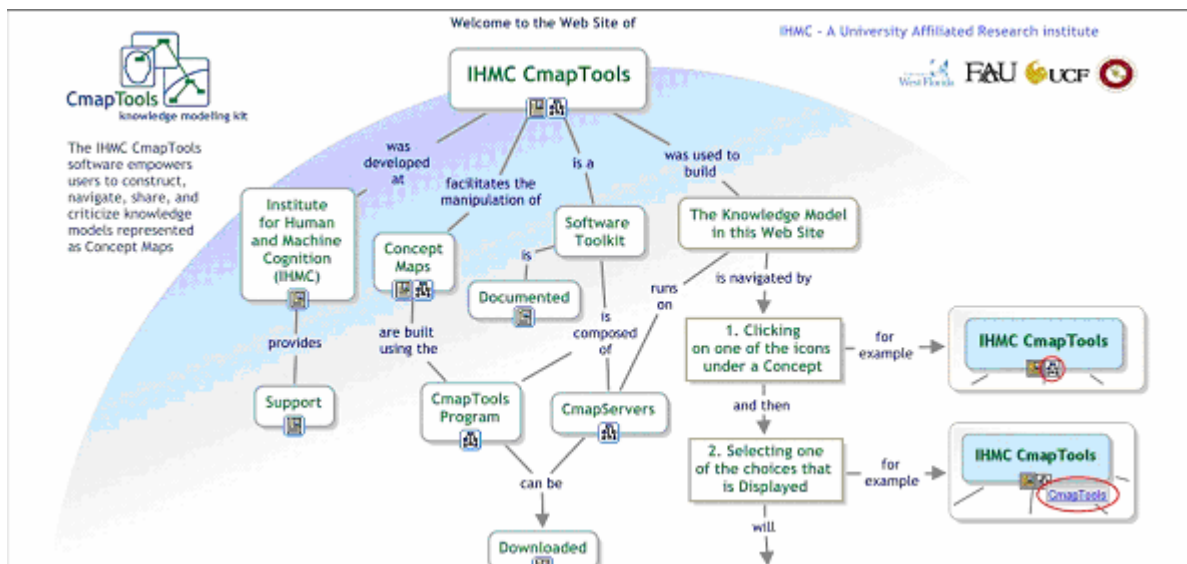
Welcome to the Web Site of

IHMC - A University Affiliated Research institute

CmapTools
knowledge modeling kit

The IHMC CmapTools software empowers users to construct, navigate, share, and criticize knowledge models represented as Concept Maps

West Florida FAU UCF

IHMC CmapTools

was developed at

facilitates the manipulation of

is a

was used to build

Institute for Human and Machine Cognition (IHMC)

Concept Maps

Software Toolkit

The Knowledge Model in this Web Site

is

runs on

is navigated by

Documented

provides

are built using the

is composed of

1. Clicking on one of the icons under a Concept

for example

IHMC CmapTools

Support

CmapTools Program

CmapServers

and then

2. Selecting one of the choices that is Displayed

for example

IHMC CmapTools

CmapTools

can be

will

Downloaded